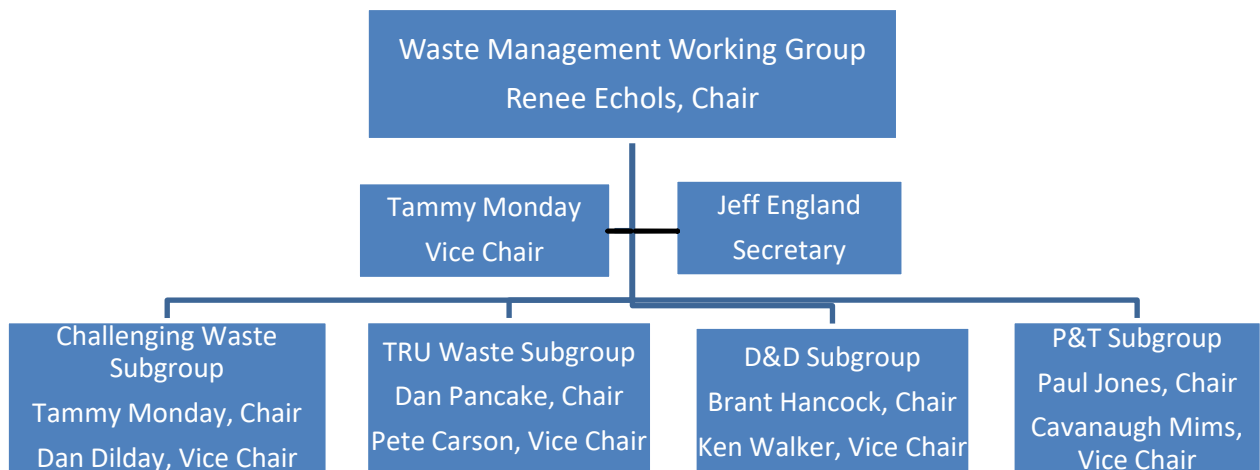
Waste Management Working Group
Renee Echols, Chair

Tammy Monday
Vice Chair

Jeff England
Secretary

Challenging Waste Subgroup
Tammy Monday, Chair
Dan Dilday, Vice Chair

TRU Waste Subgroup
Dan Pancake, Chair
Pete Carson, Vice Chair

D&D Subgroup
Brant Hancock, Chair
Ken Walker, Vice Chair

P&T Subgroup
Paul Jones, Chair
Cavanaugh Mims, Vice Chair